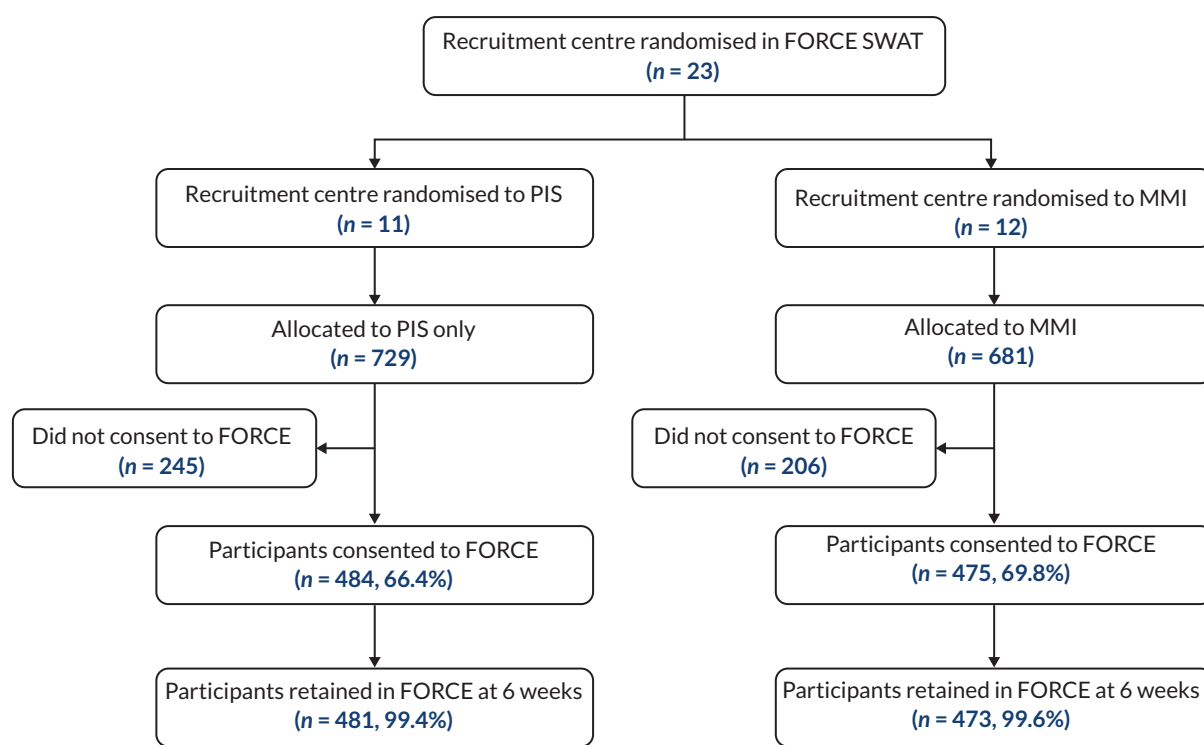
Recruitment centre randomised in FORCE SWAT
($n$ = 23)

Recruitment centre randomised to PIS
($n$ = 11)

Recruitment centre randomised to MMI
($n$ = 12)

Allocated to PIS only
($n$ = 729)

Allocated to MMI
($n$ = 681)

Did not consent to FORCE
($n$ = 245)

Did not consent to FORCE
($n$ = 206)

Participants consented to FORCE
($n$ = 484, 66.4%)

Participants consented to FORCE
($n$ = 475, 69.8%)

Participants retained in FORCE at 6 weeks
($n$ = 481, 99.4%)

Participants retained in FORCE at 6 weeks
($n$ = 473, 99.6%)